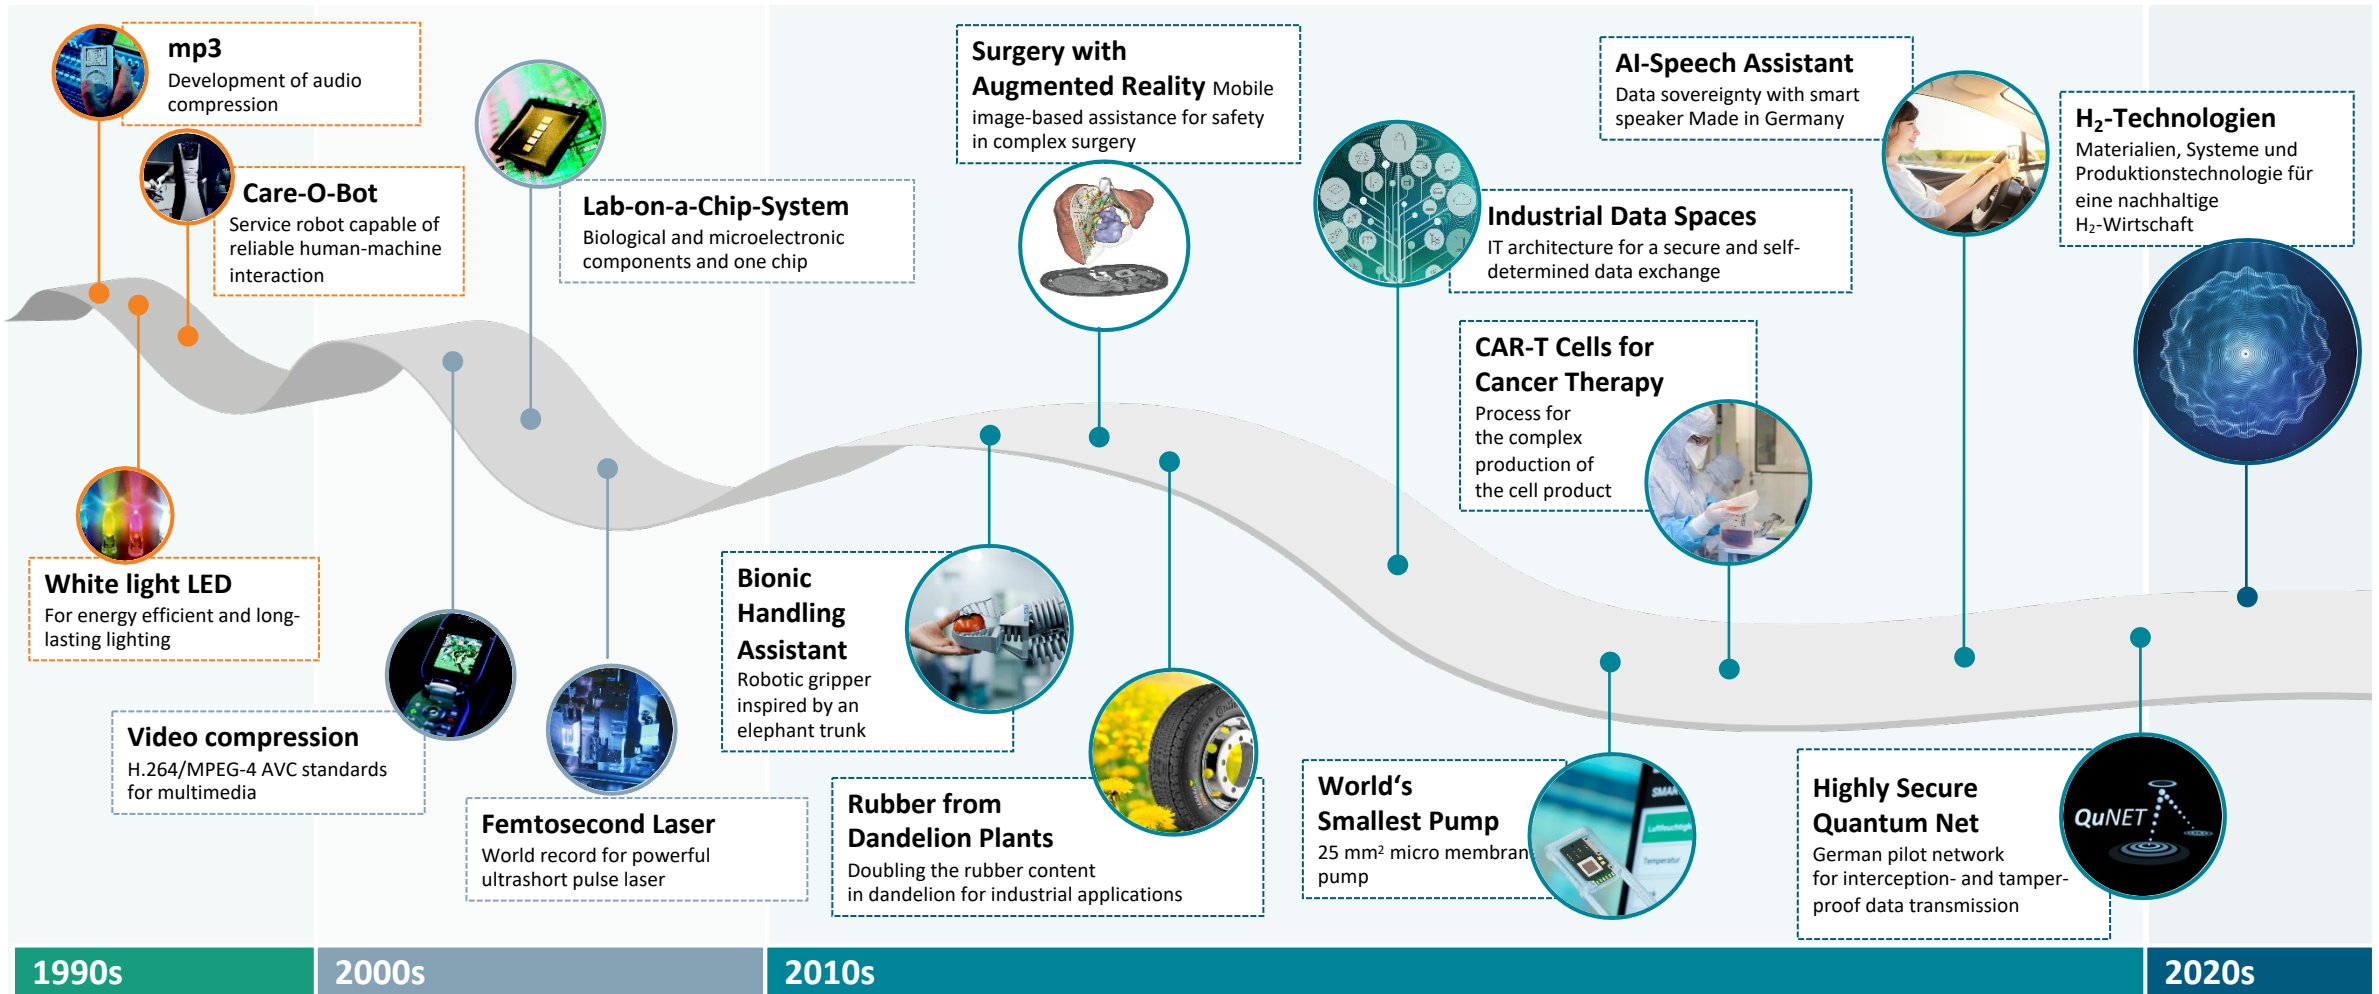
mp3
Development of audio compression

Care-O-Bot
Service robot capable of reliable human-machine interaction

White light LED
For energy efficient and long-lasting lighting

Video compression
H.264/MPEG-4 AVC standards for multimedia

Lab-on-a-Chip-System
Biological and microelectronic components and one chip

Femtosecond Laser
World record for powerful ultrashort pulse laser

Surgery with Augmented Reality Mobile image-based assistance for safety in complex surgery

Bionic Handling Assistant
Robotic gripper inspired by an elephant trunk

Rubber from Dandelion Plants
Doubling the rubber content in dandelion for industrial applications

Industrial Data Spaces
IT architecture for a secure and self-determined data exchange

CAR-T Cells for Cancer Therapy
Process for the complex production of the cell product

World's Smallest Pump
25 mm² micro membran pump

AI-Speech Assistant
Data sovereignty with smart speaker Made in Germany

Highly Secure Quantum Net
German pilot network for interception- and tamper-proof data transmission

QuNET

H$_2$-Technologien
Materialien, Systeme und Produktionstechnologie für eine nachhaltige H$_2$-Wirtschaft

1990s
2000s
2010s
2020s